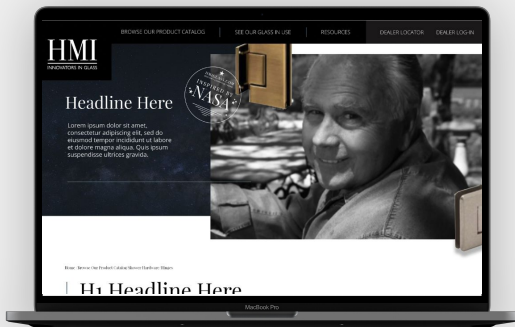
HMI
INNOVATORS IN GLASS

BROWSE OUR PRODUCT CATALOG
SEE OUR GLASS IN USE
RESOURCES
DEALER LOCATOR
DEALER LOG-IN

INSPIRED BY
NASA

Headline Here

Lorem ipsum dolor sit amet, consectetur adipiscing elit, sed do eiusmod tempor incididunt ut labore et dolore magna aliqua. Quis ipsum suspendisse ultrices gravida.

Home Browse Our Product Catalog Shower Hardware Hinges

H1 Headline Here

MacBook Pro